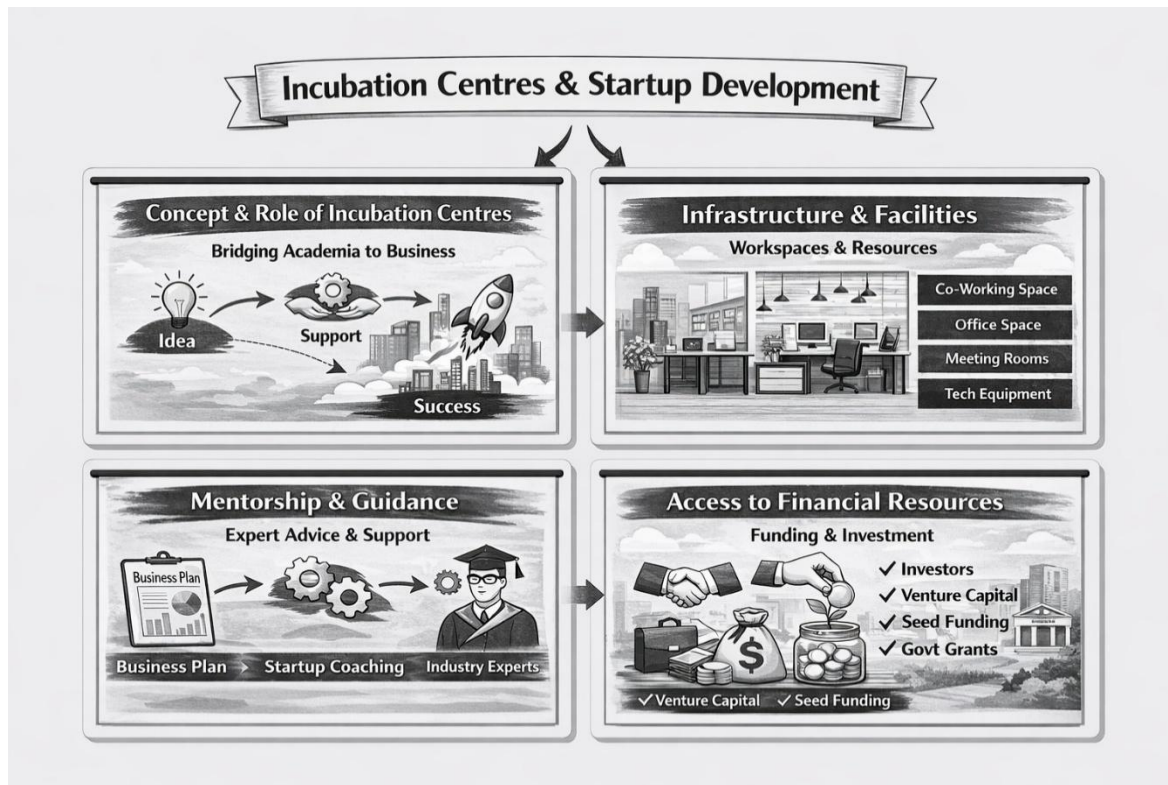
Incubation Centres & Startup Development

Concept & Role of Incubation Centres

Bridging Academia to Business

Idea

Support

Success

Infrastructure & Facilities

Workspaces & Resources

Co-Working Space

Office Space

Meeting Rooms

Tech Equipment

Mentorship & Guidance

Expert Advice & Support

Business Plan

Business Plan

Startup Coaching

Industry Experts

Access to Financial Resources

Funding & Investment

✓ Investors
✓ Venture Capital
✓ Seed Funding
✓ Govt Grants

$

✓Venture Capital ✓Seed Funding